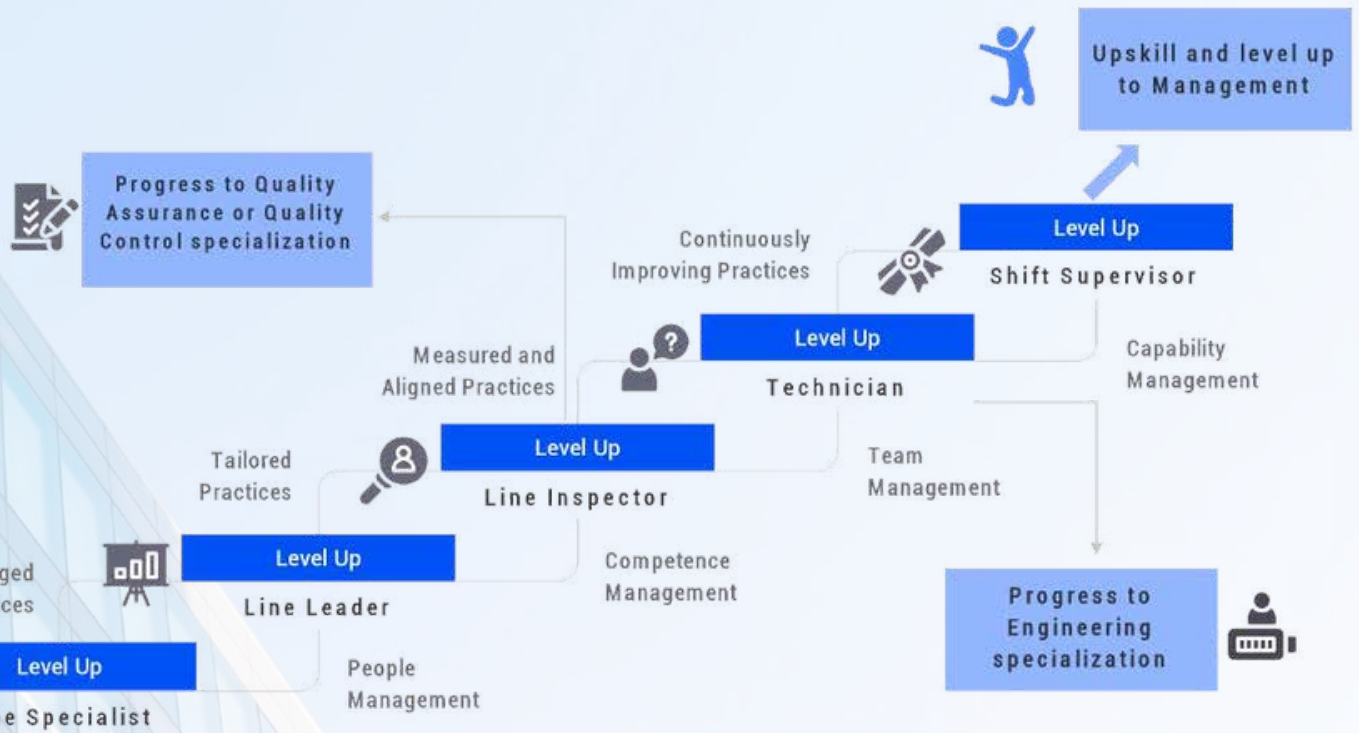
Upskill and level up to Management

Progress to Quality Assurance or Quality Control specialization

Continuously Improving Practices

Level Up

Shift Supervisor

Measured and Aligned Practices

Level Up

Technician

Capability Management

Tailored Practices

Level Up

Line Inspector

Team Management

ged
ces

Level Up

Line Leader

Competence Management

Level Up

e Specialist

People Management

Progress to Engineering specialization